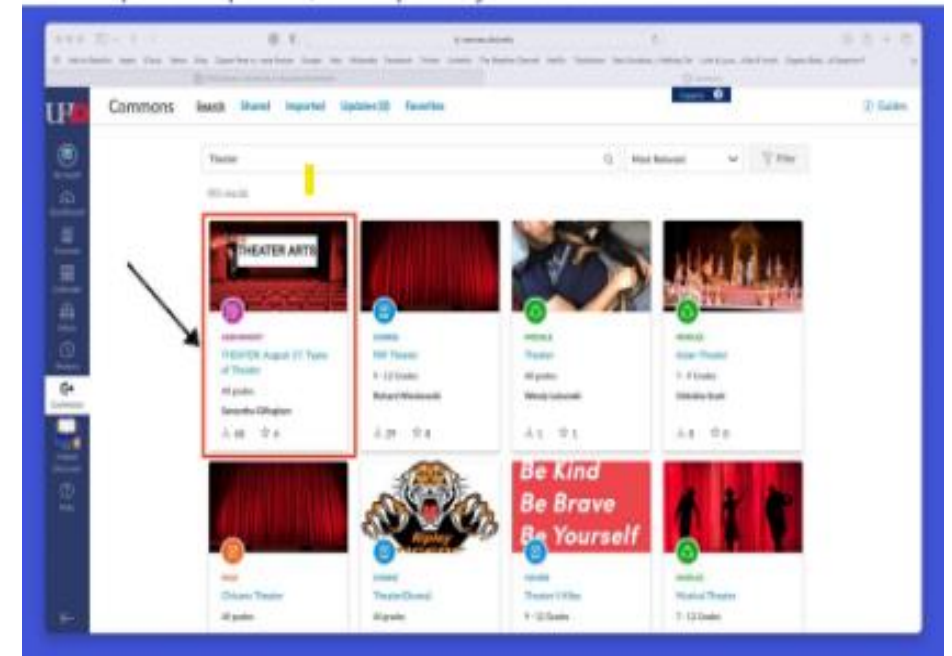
Commons Search Shared Imported Updates (0) Favorites

Guides

Theater

Most Relevant

Filter

THEATER ARTS

THEATER August 27 Types of Theater

All grades

Samantha Ellington

MW Theater

9 - 12 Grades

Richard Wisniewski

Theater

All grades

Wendy Lubinski

Asian Theater

7 - 8 Grades

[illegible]

Chicano Theater

All grades

Ripley

Theater(Drama)

All grades

Be Kind Be Brave Be Yourself

Theater I-II

9 - 12 Grades

Musical Theater

7 - 12 Grades